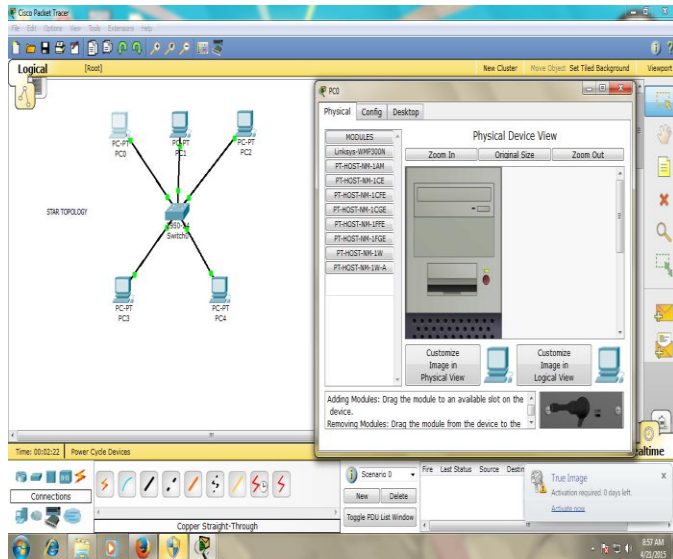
Cisco Packet Tracer

File Edit Options View Tools Extensions Help

Logical [Root] New Cluster Move Object Set Tiled Background Viewport

PC-PT
PC0

PC-PT
PC1

PC-PT
PC2

STAR TOPOLOGY

2960-24
Switch0

PC-PT
PC3

PC-PT
PC4

PC0

Physical Config Desktop

MODULES
Linksys-WMP300N
PT-HOST-NM-1AM
PT-HOST-NM-1CE
PT-HOST-NM-1CFE
PT-HOST-NM-1CGE
PT-HOST-NM-1FFE
PT-HOST-NM-1FGE
PT-HOST-NM-1W
PT-HOST-NM-1W-A

Physical Device View

Zoom In Original Size Zoom Out

Customize Image in Physical View

Customize Image in Logical View

Adding Modules: Drag the module to an available slot on the device.
Removing Modules: Drag the module from the device to the

Time: 00:02:22 Power Cycle Devices

Realtime

Connections

Copper Straight-Through

Scenario 0

New Delete

Toggle PDU List Window

Fire Last Status Source Destin

True Image
Activation required. 0 days left.
Activate now

8:57 AM
4/21/2015